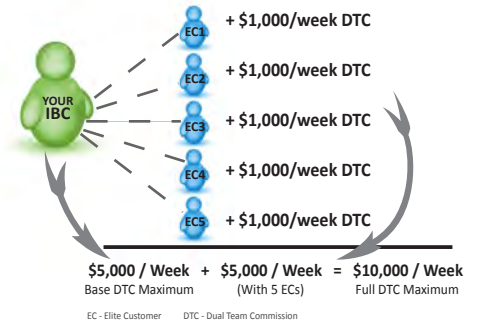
YOUR IBC

EC1 + \$1,000/week DTC

EC2 + \$1,000/week DTC

EC3 + \$1,000/week DTC

EC4 + \$1,000/week DTC

EC5 + \$1,000/week DTC

\$5,000 / Week + \$5,000 / Week = \$10,000 / Week
Base DTC Maximum (With 5 ECs) Full DTC Maximum

EC - Elite Customer DTC - Dual Team Commission